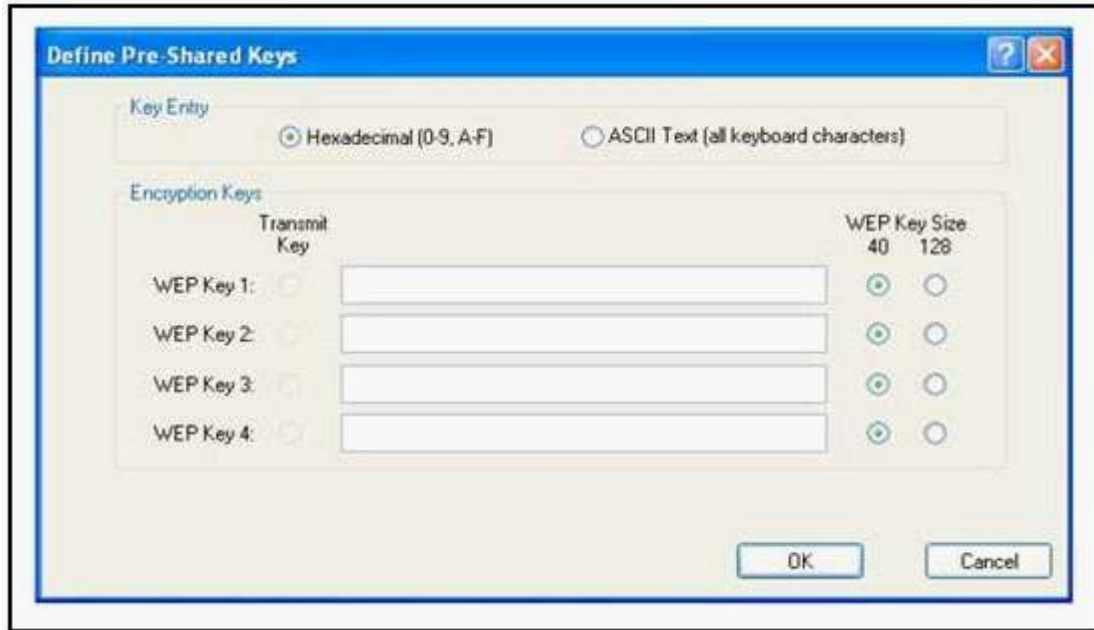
Define Pre-Shared Keys

Key Entry

Hexadecimal (0-9, A-F)

ASCII Text (all keyboard characters)

Encryption Keys

Transmit Key

WEP Key Size
40 128

WEP Key 1:

WEP Key 2:

WEP Key 3:

WEP Key 4:

OK

Cancel